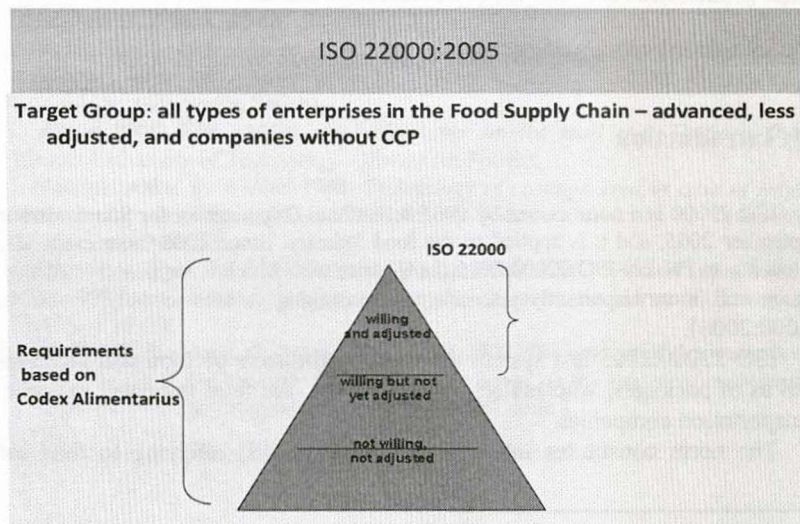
ISO 22000:2005

Target Group: all types of enterprises in the Food Supply Chain – advanced, less adjusted, and companies without CCP

ISO 22000

willing and adjusted

willing but not yet adjusted

not willing, not adjusted

Requirements based on Codex Alimentarius